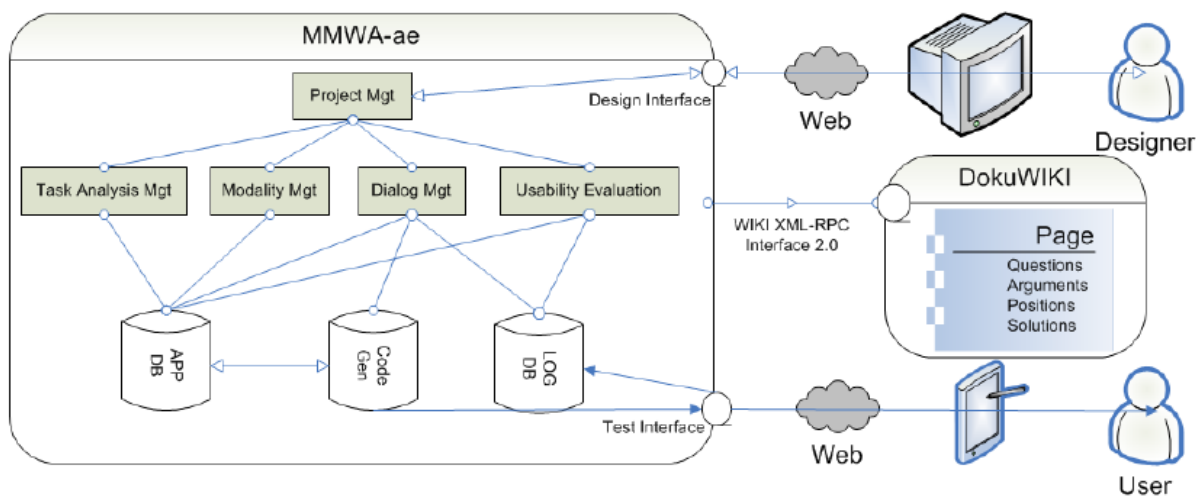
MMWA-ae

Project Mgt

Design Interface

Web

Designer

Task Analysis Mgt

Modality Mgt

Dialog Mgt

Usability Evaluation

DokuWIKI

WIKI XML-RPC Interface 2.0

Page

Questions
Arguments
Positions
Solutions

APP DB

Code Gen

LOG DB

Test Interface

Web

User